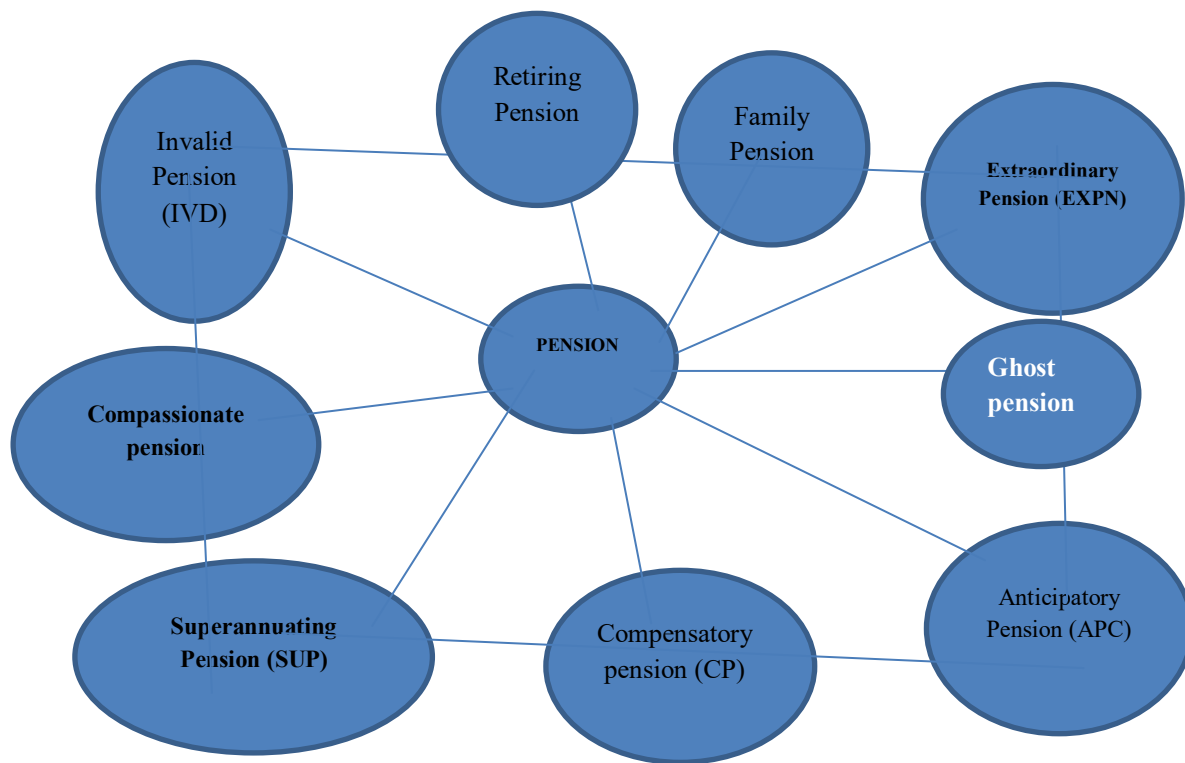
Retiring Pension

Family Pension

Invalid Pension (IVD)

Extraordinary Pension (EXPN)

PENSION

Ghost pension

Compassionate pension

Superannuating Pension (SUP)

Compensatory pension (CP)

Anticipatory Pension (APC)